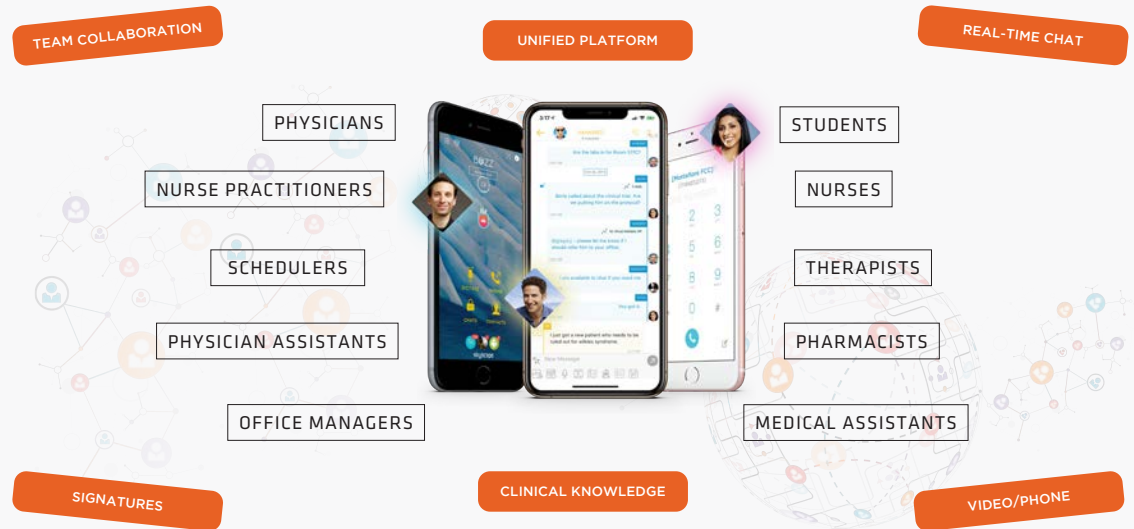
TEAM COLLABORATION

UNIFIED PLATFORM

REAL-TIME CHAT

PHYSICIANS

NURSE PRACTITIONERS

SCHEDULERS

PHYSICIAN ASSISTANTS

OFFICE MANAGERS

STUDENTS

NURSES

THERAPISTS

PHARMACISTS

MEDICAL ASSISTANTS

SIGNATURES

CLINICAL KNOWLEDGE

VIDEO/PHONE